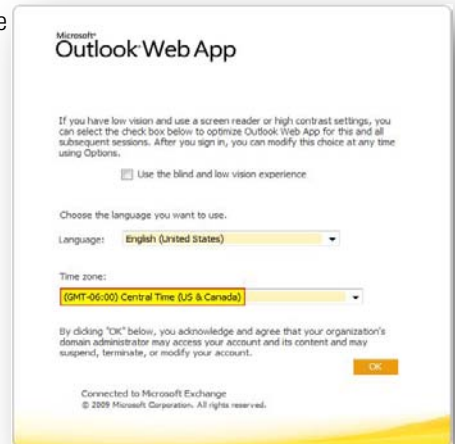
e

Microsoft Outlook Web App

If you have low vision and use a screen reader or high contrast settings, you can select the check box below to optimize Outlook Web App for this and all subsequent sessions. After you sign in, you can modify this choice at any time using Options.

Use the blind and low vision experience

Choose the language you want to use.

Language: English (United States)

Time zone:

(GMT-06:00) Central Time (US & Canada)

By clicking "OK" below, you acknowledge and agree that your organization's domain administrator may access your account and its content and may suspend, terminate, or modify your account.

OK

Connected to Microsoft Exchange
© 2009 Microsoft Corporation. All rights reserved.